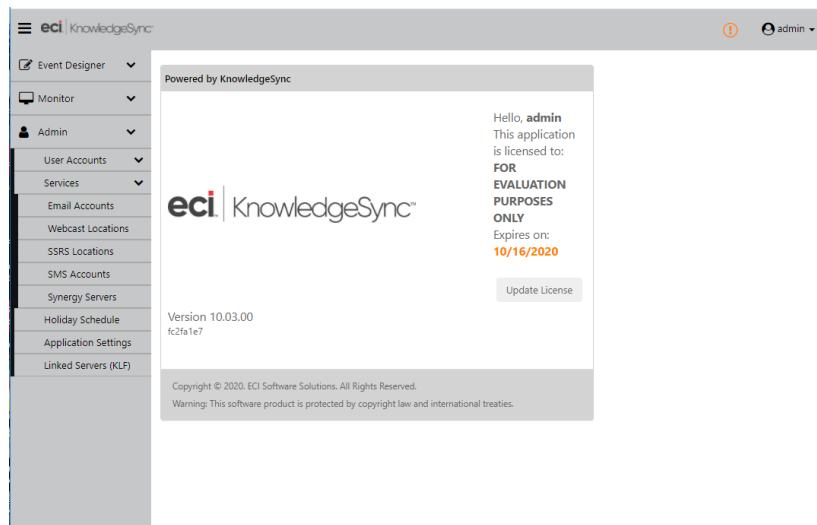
eci | KnowledgeSync

admin

Event Designer
Monitor
Admin
User Accounts
Services
Email Accounts
Webcast Locations
SSRS Locations
SMS Accounts
Synergy Servers
Holiday Schedule
Application Settings
Linked Servers (KLF)

Powered by KnowledgeSync

eci | KnowledgeSync™

Hello, **admin**
This application is licensed to:
**FOR EVALUATION PURPOSES ONLY**
Expires on:
**10/16/2020**

Update License

Version 10.03.00
fc2fa1e7

Copyright © 2020. ECI Software Solutions. All Rights Reserved.
Warning: This software product is protected by copyright law and international treaties.